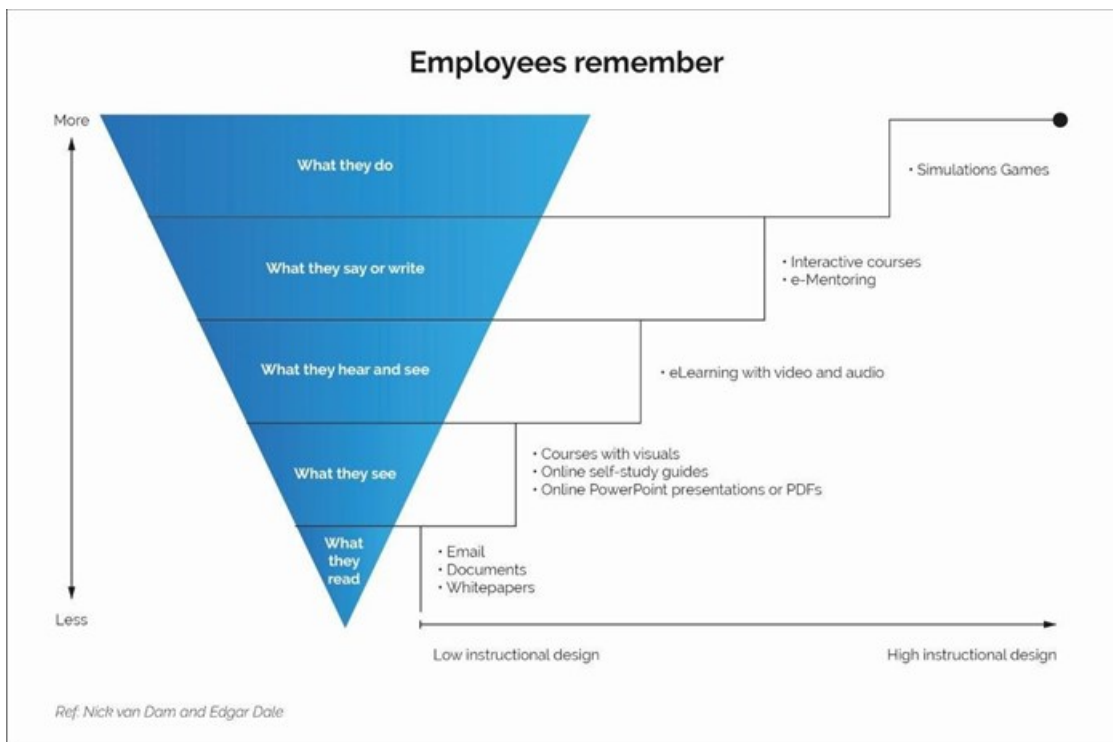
Employees remember

More

What they do

What they say or write

What they hear and see

What they see

What they read

Less

• Simulations Games

• Interactive courses
• e-Mentoring

• eLearning with video and audio

• Courses with visuals
• Online self-study guides
• Online PowerPoint presentations or PDFs

• Email
• Documents
• Whitepapers

Low instructional design

High instructional design

Ref: Nick van Dam and Edgar Dale